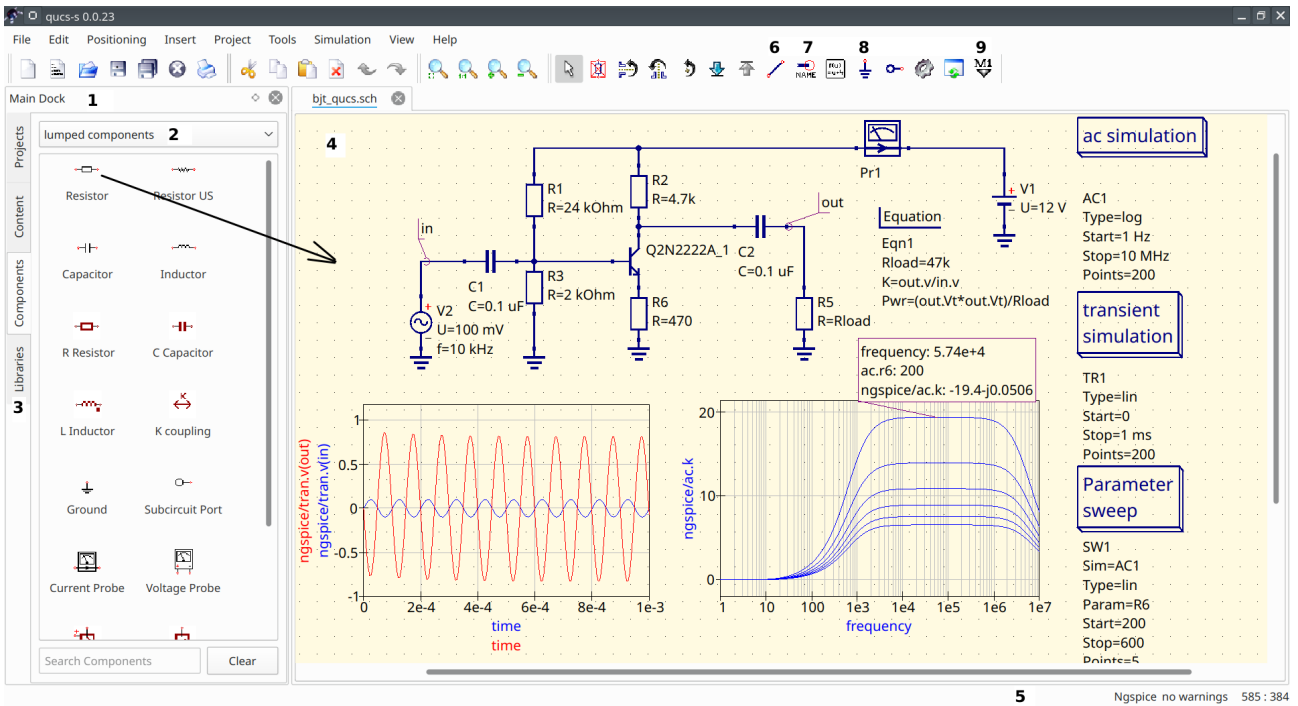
qucs-s 0.0.23

File Edit Positioning Insert Project Tools Simulation View Help

6 7 8 9

NAME

Main Dock 1

bjt_qucs.sch

Projects
Content
Components
Libraries
3

lumped components 2

Resistor
Resistor US
Capacitor
Inductor
R Resistor
C Capacitor
L Inductor
K coupling
Ground
Subcircuit Port
Current Probe
Voltage Probe

Search Components
Clear

4

R1
R=24 kOhm

R2
R=4.7k

Pr1

V1
U=12 V

ac simulation

AC1
Type=log
Start=1 Hz
Stop=10 MHz
Points=200

in

C1
C=0.1 uF

R3
R=2 kOhm

Q2N2222A_1

C2
C=0.1 uF

out

Equation

Eqn1
Rload=47k
K=out.v/in.v
Pwr=(out.Vt*out.Vt)/Rload

V2
U=100 mV
f=10 kHz

R6
R=470

R5
R=Rload

transient simulation

TR1
Type=lin
Start=0
Stop=1 ms
Points=200

frequency: 5.74e+4
ac.r6: 200
ngspice/ac.k: -19.4-j0.0506

Parameter sweep

SW1
Sim=AC1
Type=lin
Param=R6
Start=200
Stop=600
Points=5

ngspice/tran.v(out)
ngspice/tran.v(in)

1
0.5
0
-0.5
-1
0 2e-4 4e-4 6e-4 8e-4 1e-3
time
time

ngspice/ac.k

20
10
0
1 10 100 1e3 1e4 1e5 1e6 1e7
frequency

5

Ngspice no warnings 585 : 384